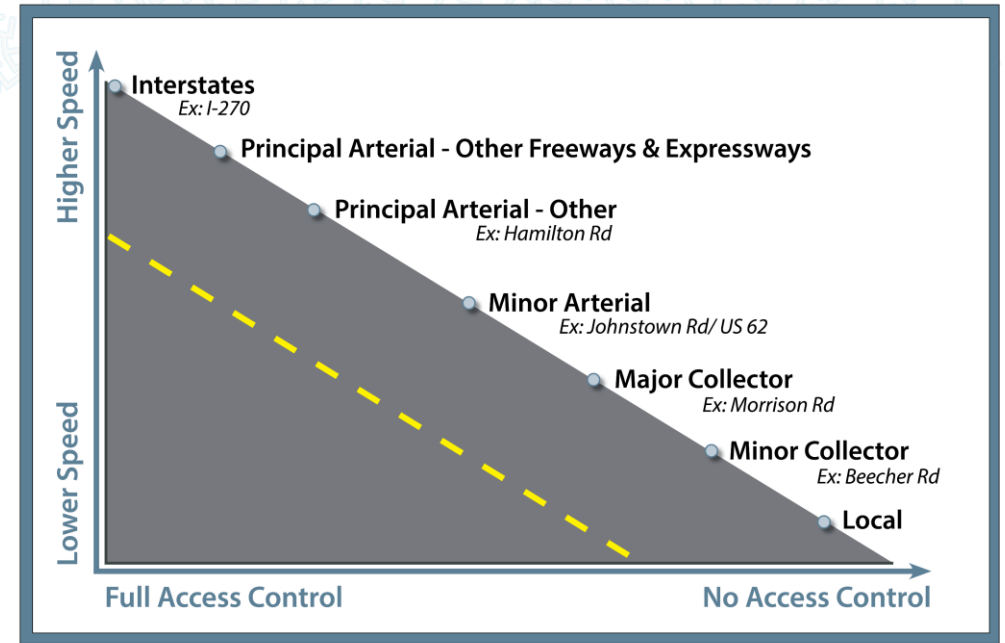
Higher Speed

Lower Speed

Interstates
Ex: I-270

Principal Arterial - Other Freeways & Expressways

Principal Arterial - Other
Ex: Hamilton Rd

Minor Arterial
Ex: Johnstown Rd/ US 62

Major Collector
Ex: Morrison Rd

Minor Collector
Ex: Beecher Rd

Local

Full Access Control

No Access Control